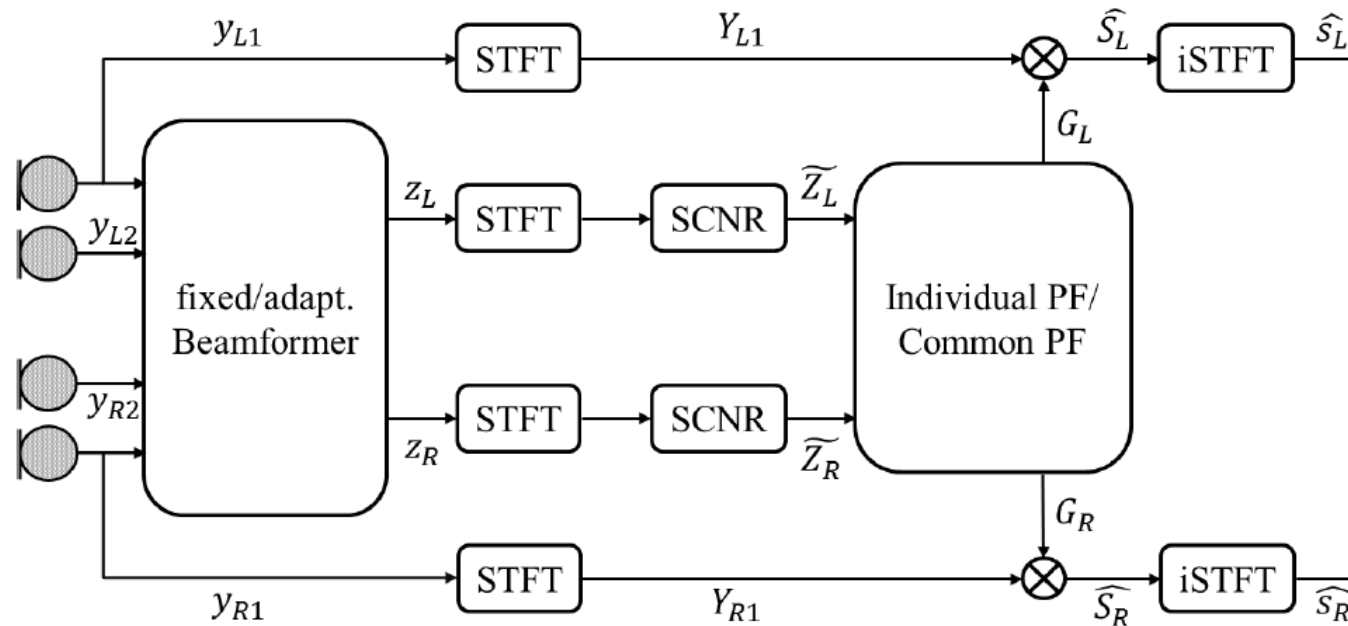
$y_{L1}$

STFT

$Y_{L1}$

$\widehat{S_L}$

iSTFT

$\widehat{s_L}$

$G_L$

$y_{L2}$

fixed/adapt. Beamformer

$z_L$

STFT

SCNR

$\widetilde{Z_L}$

Individual PF/ Common PF

$y_{R2}$

$z_R$

STFT

SCNR

$\widetilde{Z_R}$

$G_R$

$y_{R1}$

STFT

$Y_{R1}$

$\widehat{S_R}$

iSTFT

$\widehat{s_R}$